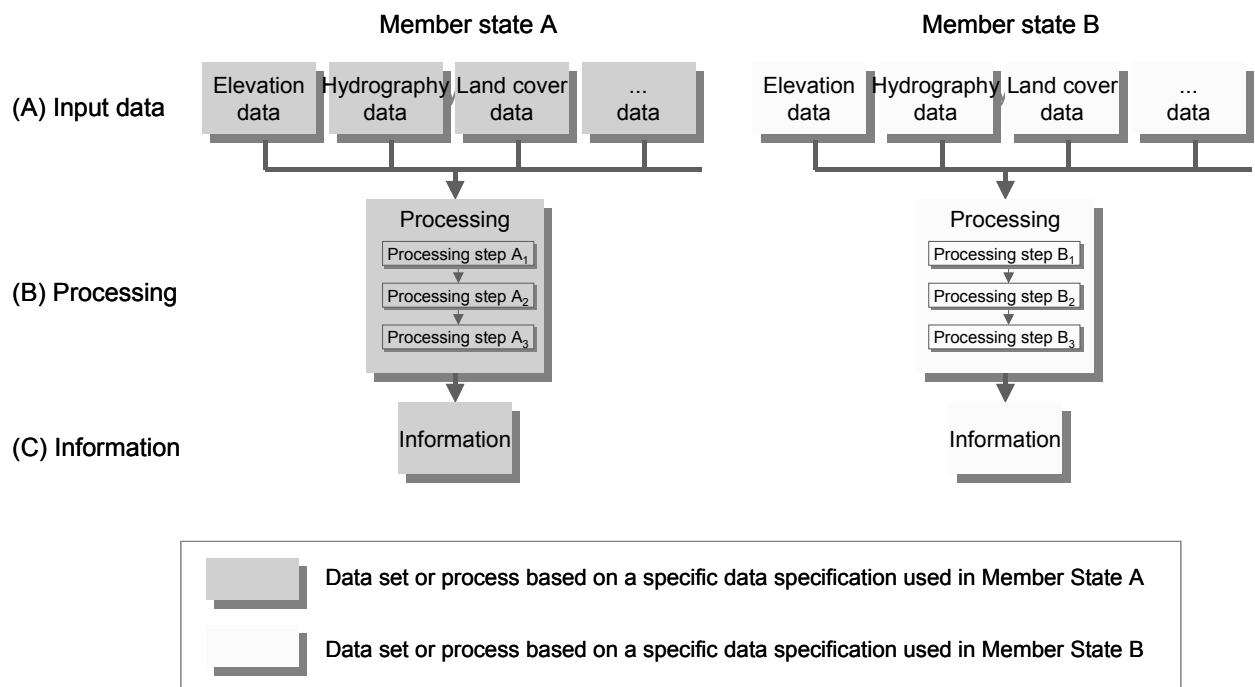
Member state A

Member state B

(A) Input data

Elevation data

Hydrography data

Land cover data

... data

Elevation data

Hydrography data

Land cover data

... data

(B) Processing

Processing

Processing step $A_1$

Processing step $A_2$

Processing step $A_3$

Processing

Processing step $B_1$

Processing step $B_2$

Processing step $B_3$

(C) Information

Information

Information

Data set or process based on a specific data specification used in Member State A

Data set or process based on a specific data specification used in Member State B